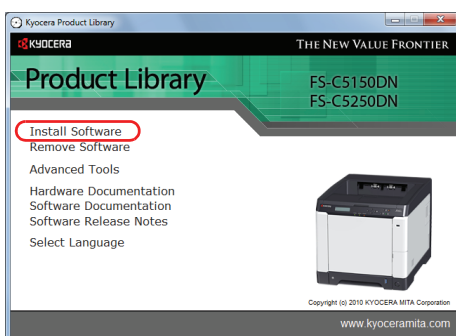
Kyocera Product Library

KYOCERA

THE NEW VALUE FRONTIER

Product Library

FS-C5150DN
FS-C5250DN

Install Software
Remove Software

Advanced Tools

Hardware Documentation
Software Documentation
Software Release Notes

Select Language

Copyright (c) 2010 KYOCERA MITA Corporation

www.kyoceramita.com